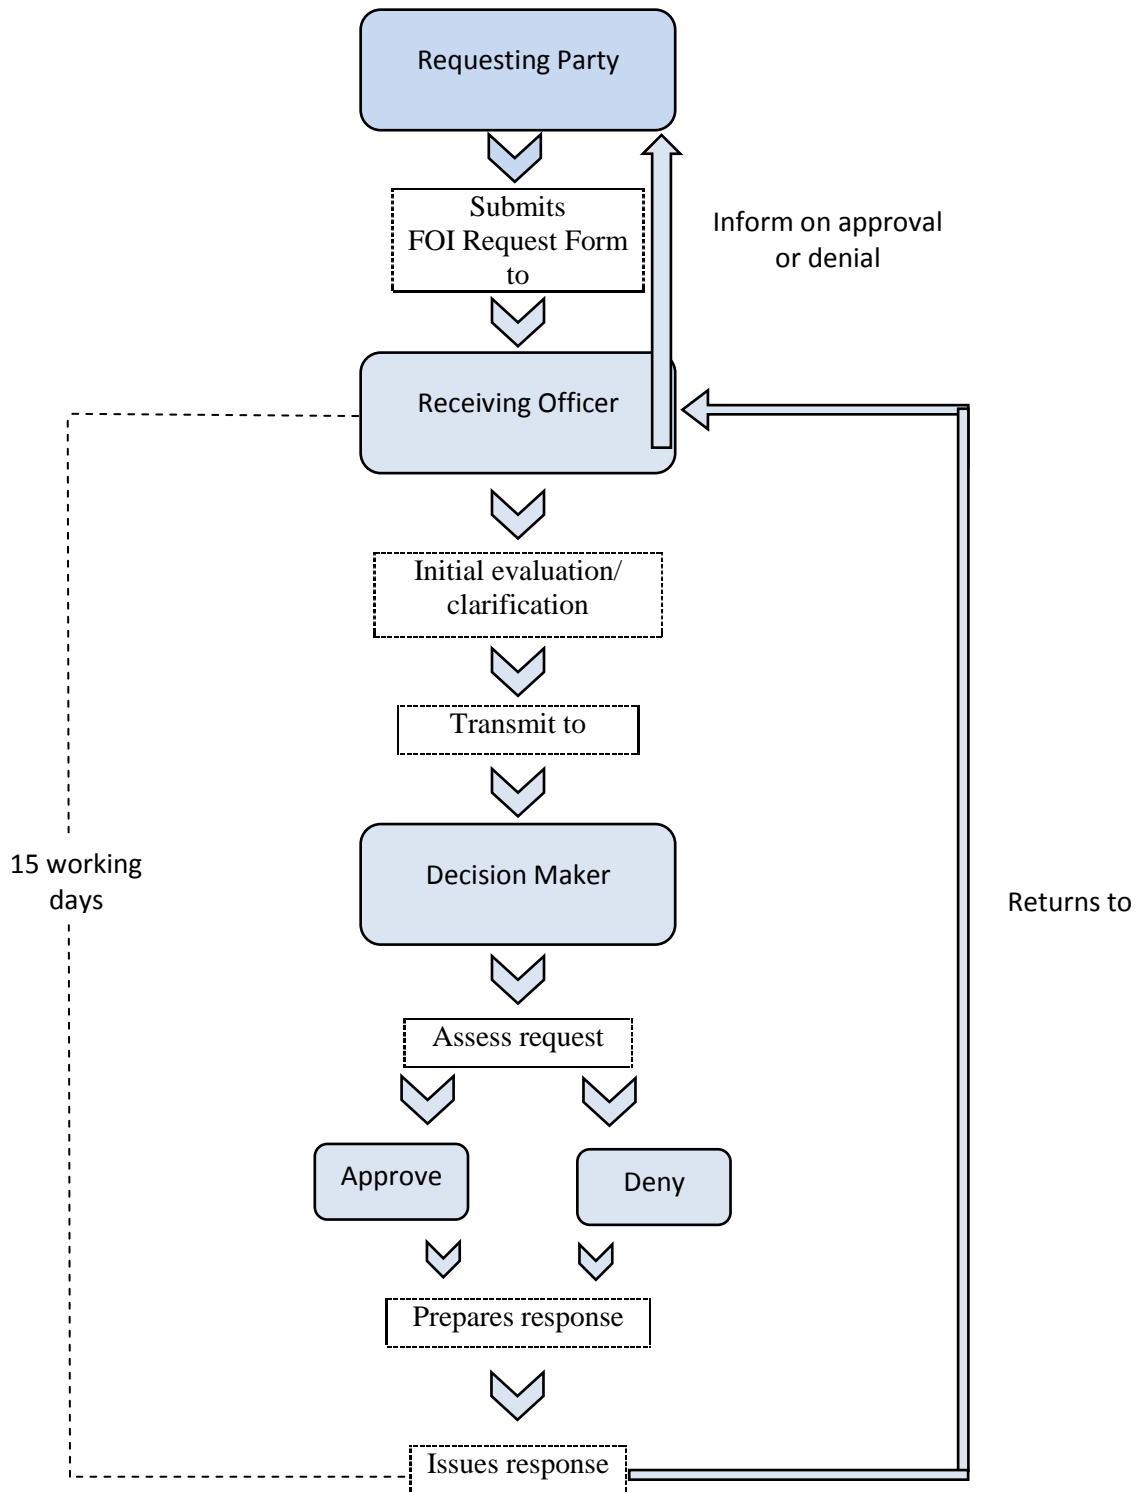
Requesting Party

Submits FOI Request Form to

Inform on approval or denial

Receiving Officer

Initial evaluation/ clarification

Transmit to

15 working days

Decision Maker

Returns to

Assess request

Approve

Deny

Prepares response

Issues response